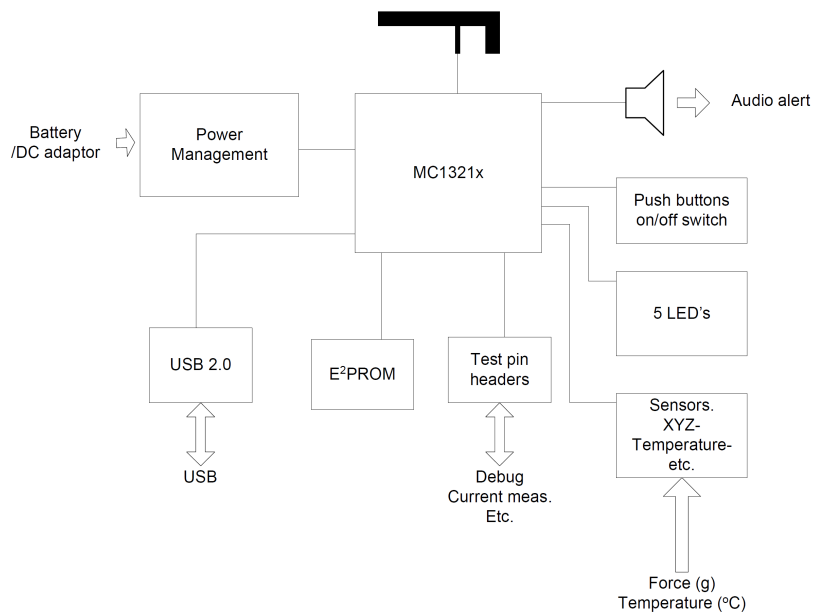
Audio alert

Battery /DC adaptor

Power Management

MC1321x

Push buttons on/off switch

5 LED’s

USB 2.0

$E^2$PROM

Test pin headers

Sensors. XYZ-Temperature-etc.

USB

Debug Current meas. Etc.

Force (g) Temperature ($^oC$)